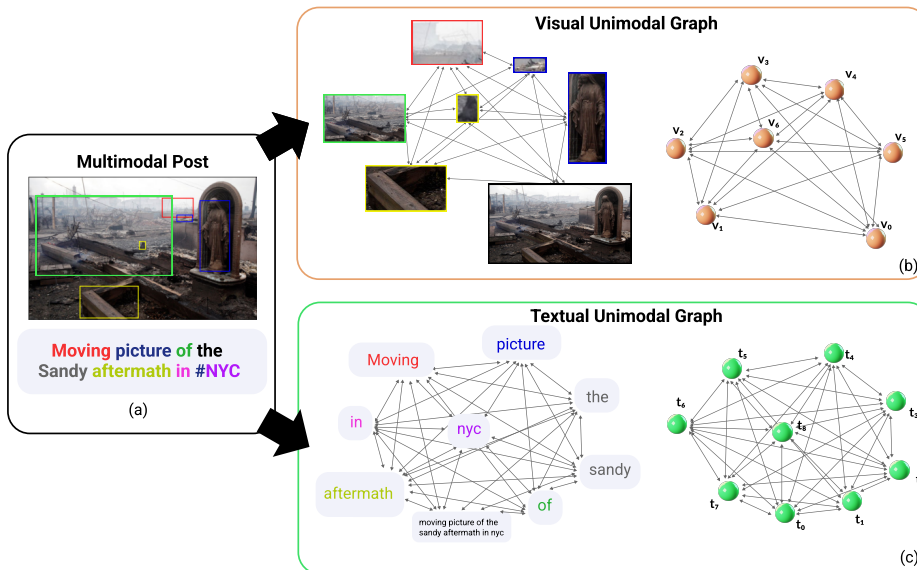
Multimodal Post

Moving picture of the Sandy aftermath in #NYC

(a)

Visual Unimodal Graph

$v_3$ $v_4$ $v_2$ $v_6$ $v_5$ $v_1$ $v_0$

(b)

Textual Unimodal Graph

Moving picture the in nyc sandy aftermath of moving picture of the sandy aftermath in nyc

$t_5$ $t_4$ $t_6$ $t_3$ $t_8$ $t_7$ $t_0$ $t_1$

(c)